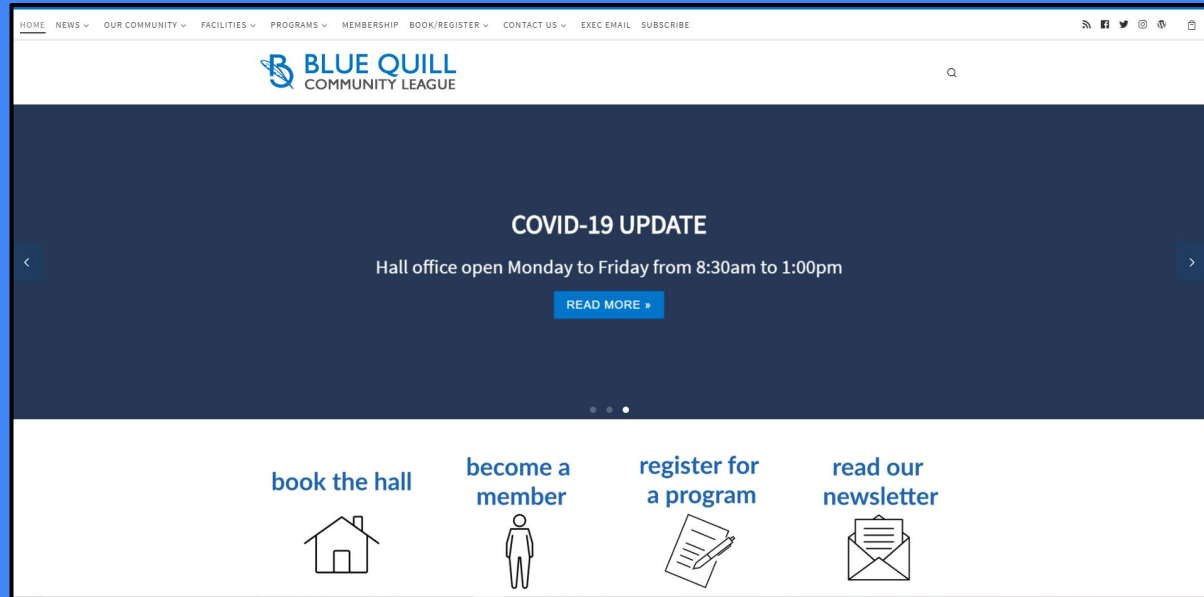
HOME NEWS OUR COMMUNITY FACILITIES PROGRAMS MEMBERSHIP BOOK/REGISTER CONTACT US EXEC EMAIL SUBSCRIBE

BLUE QUILL
COMMUNITY LEAGUE

COVID-19 UPDATE

Hall office open Monday to Friday from 8:30am to 1:00pm

READ MORE »

book the hall

become a member

register for a program

read our newsletter